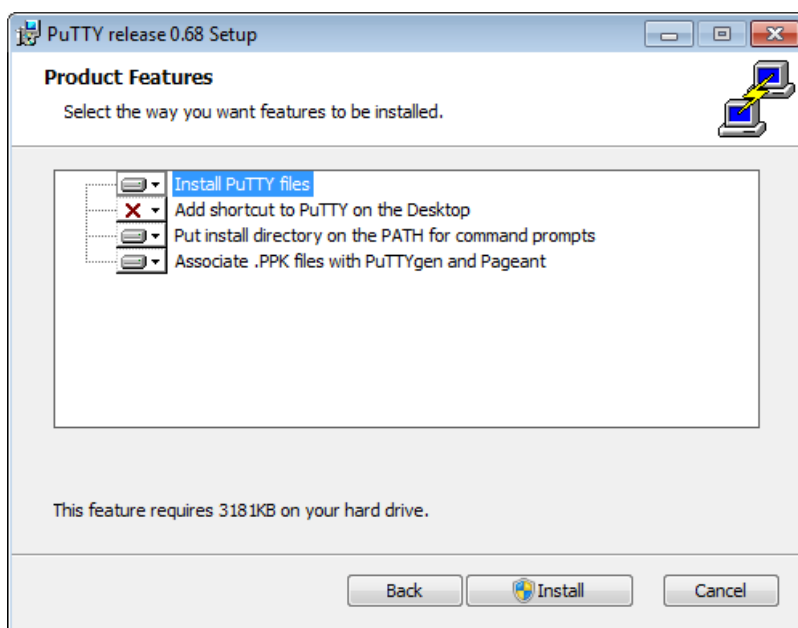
PuTTY release 0.68 Setup

Product Features

Select the way you want features to be installed.

Install PuTTY files
Add shortcut to PuTTY on the Desktop
Put install directory on the PATH for command prompts
Associate .PPK files with PuTTYgen and Pageant

This feature requires 3181KB on your hard drive.

Back
Install
Cancel